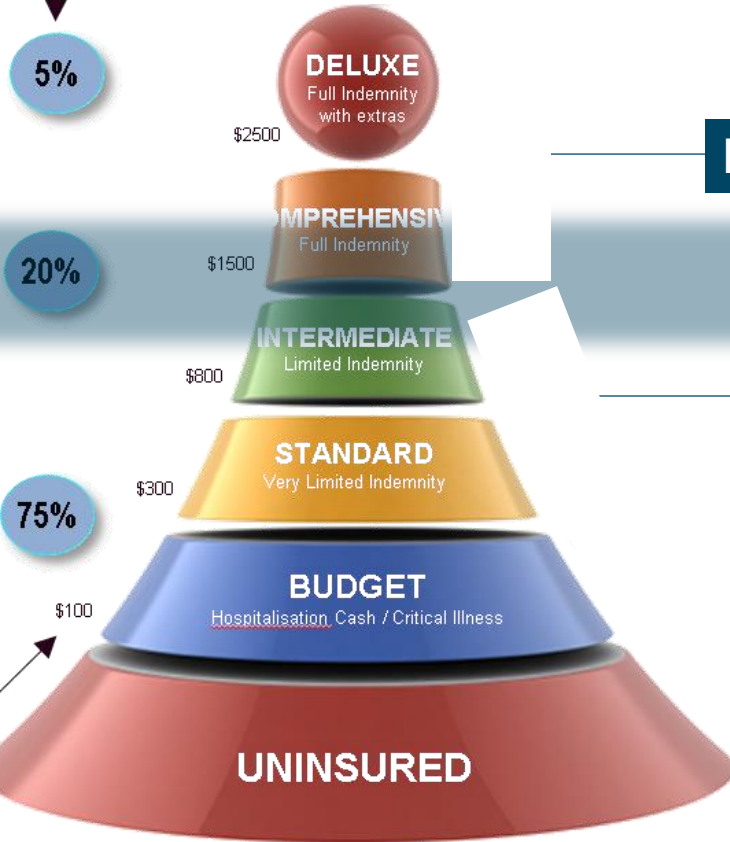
5%

DELUXE
Full Indemnity with extras

$2500

MPREHENSIV
Full Indemnity

20%

$1500

INTERMEDIATE
Limited Indemnity

$800

STANDARD
Very Limited Indemnity

$300

75%

BUDGET
Hospitalisation Cash / Critical Illness

$100

UNINSURED